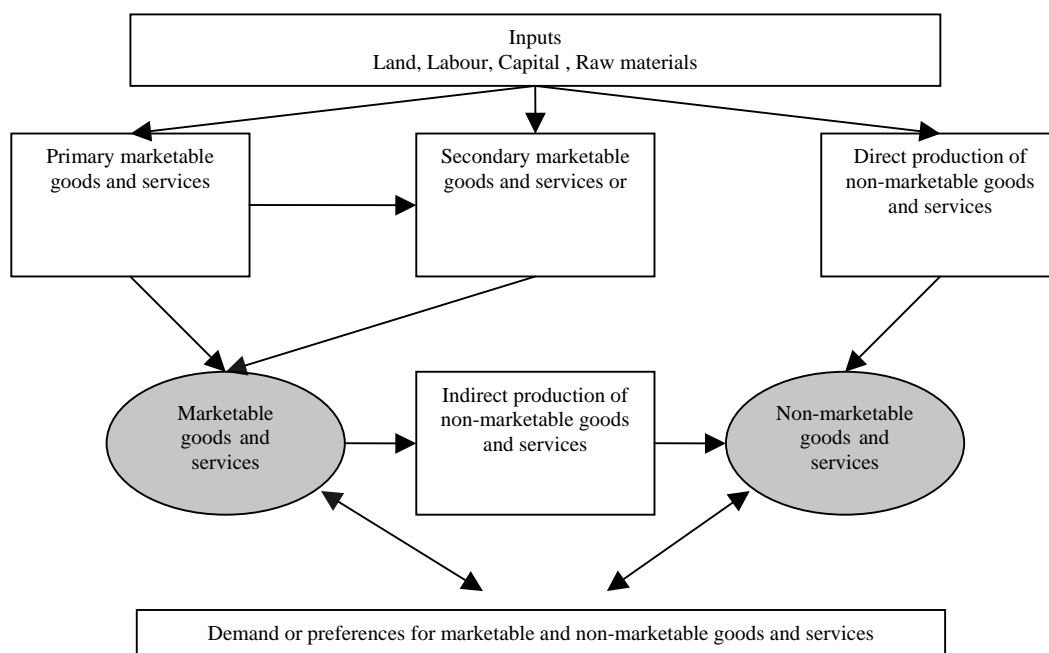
Inputs
Land, Labour, Capital , Raw materials

Primary marketable goods and services

Secondary marketable goods and services or

Direct production of non-marketable goods and services

Marketable goods and services

Indirect production of non-marketable goods and services

Non-marketable goods and services

Demand or preferences for marketable and non-marketable goods and services